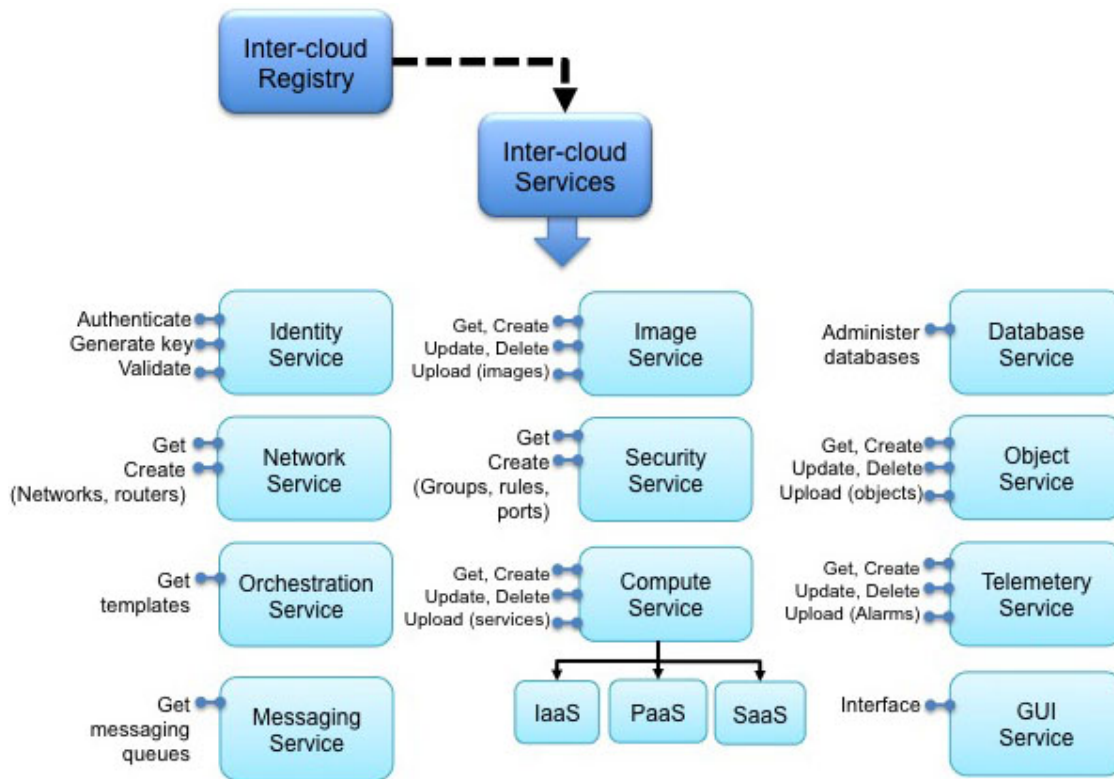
Inter-cloud Registry

Inter-cloud Services

Authenticate
Generate key
Validate
Identity Service

Get, Create
Update, Delete
Upload (images)
Image Service

Administer databases
Database Service

Get
Create
(Networks, routers)
Network Service

Get
Create
(Groups, rules, ports)
Security Service

Get, Create
Update, Delete
Upload (objects)
Object Service

Get templates
Orchestration Service

Get, Create
Update, Delete
Upload (services)
Compute Service

Get, Create
Update, Delete
Upload (Alarms)
Telemetery Service

Get messaging queues
Messaging Service

IaaS
PaaS
SaaS

Interface
GUI Service